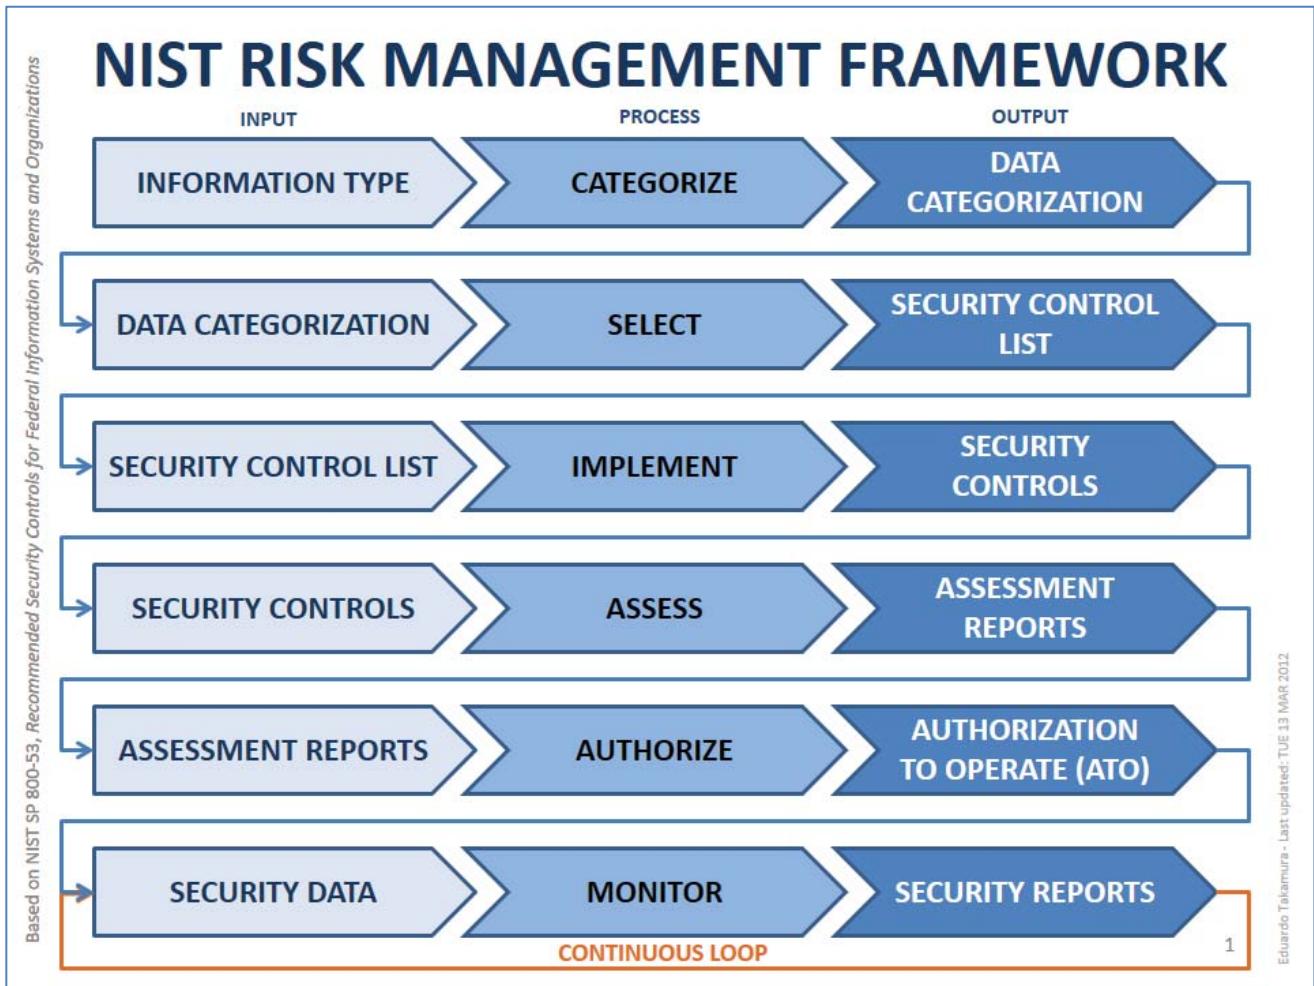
NIST RISK MANAGEMENT FRAMEWORK

| INPUT | PROCESS | OUTPUT |
|---|---|---|
| INFORMATION TYPE | CATEGORIZE | DATA CATEGORIZATION |
| DATA CATEGORIZATION | SELECT | SECURITY CONTROL LIST |
| SECURITY CONTROL LIST | IMPLEMENT | SECURITY CONTROLS |
| SECURITY CONTROLS | ASSESS | ASSESSMENT REPORTS |
| ASSESSMENT REPORTS | AUTHORIZE | AUTHORIZATION TO OPERATE (ATO) |
| SECURITY DATA | MONITOR | SECURITY REPORTS |

CONTINUOUS LOOP

1

Based on NIST SP 800-53, Recommended Security Controls for Federal Information Systems and Organizations

Eduardo Takamura - Last updated: TUE 13 MAR 2012